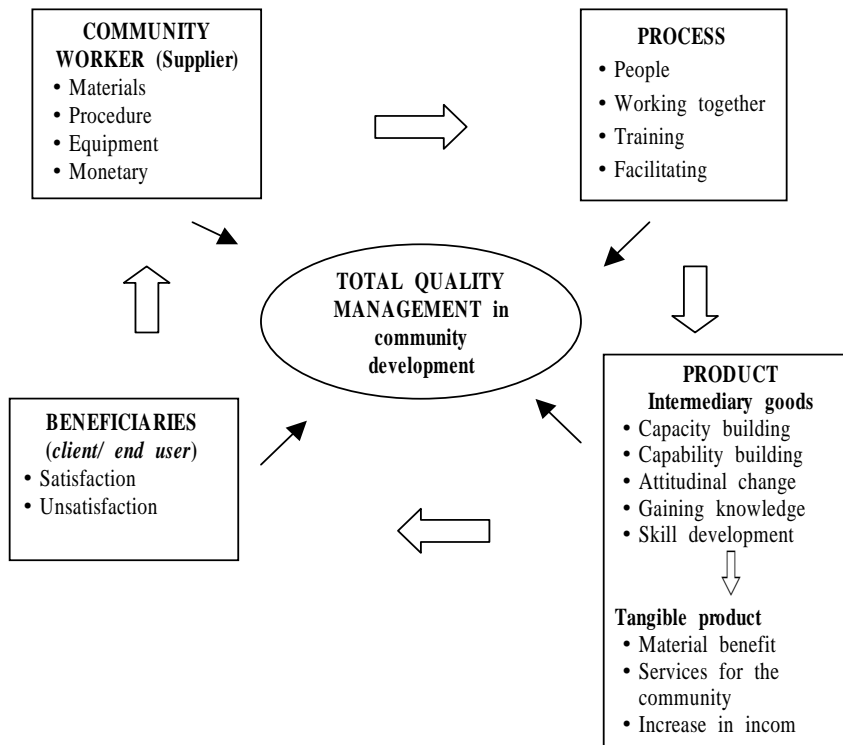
COMMUNITY WORKER (Supplier)
• Materials
• Procedure
• Equipment
• Monetary

PROCESS
• People
• Working together
• Training
• Facilitating

TOTAL QUALITY MANAGEMENT in community development

BENEFICIARIES (client/ end user)
• Satisfaction
• Unsatisfaction

PRODUCT
Intermediary goods
• Capacity building
• Capability building
• Attitudinal change
• Gaining knowledge
• Skill development

Tangible product
• Material benefit
• Services for the community
• Increase in incom